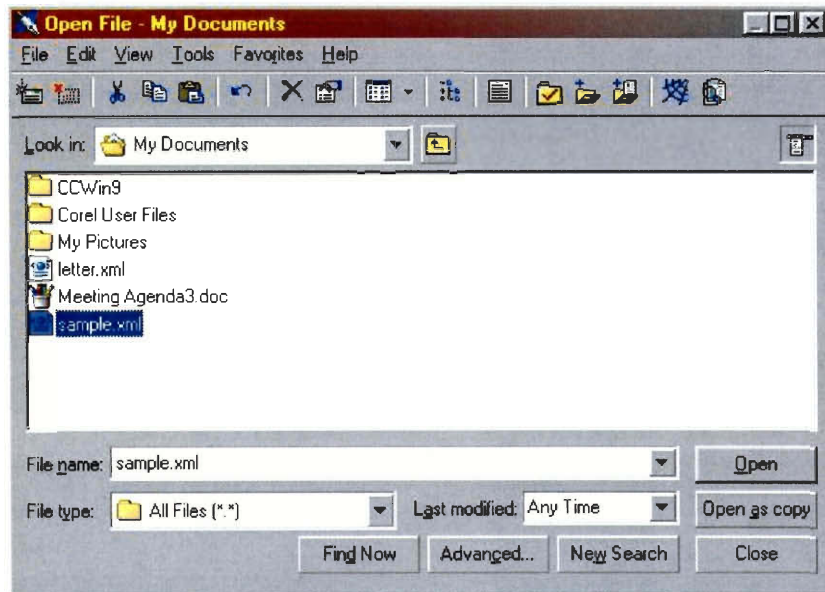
Open File - My Documents

File Edit View Tools Favorites Help

Look in: My Documents

CCWin9
Corel User Files
My Pictures
letter.xml
Meeting Agenda3.doc
sample.xml

File name: sample.xml
Open

File type: All Files (*.*)
Last modified: Any Time
Open as copy

Find Now
Advanced...
New Search
Close